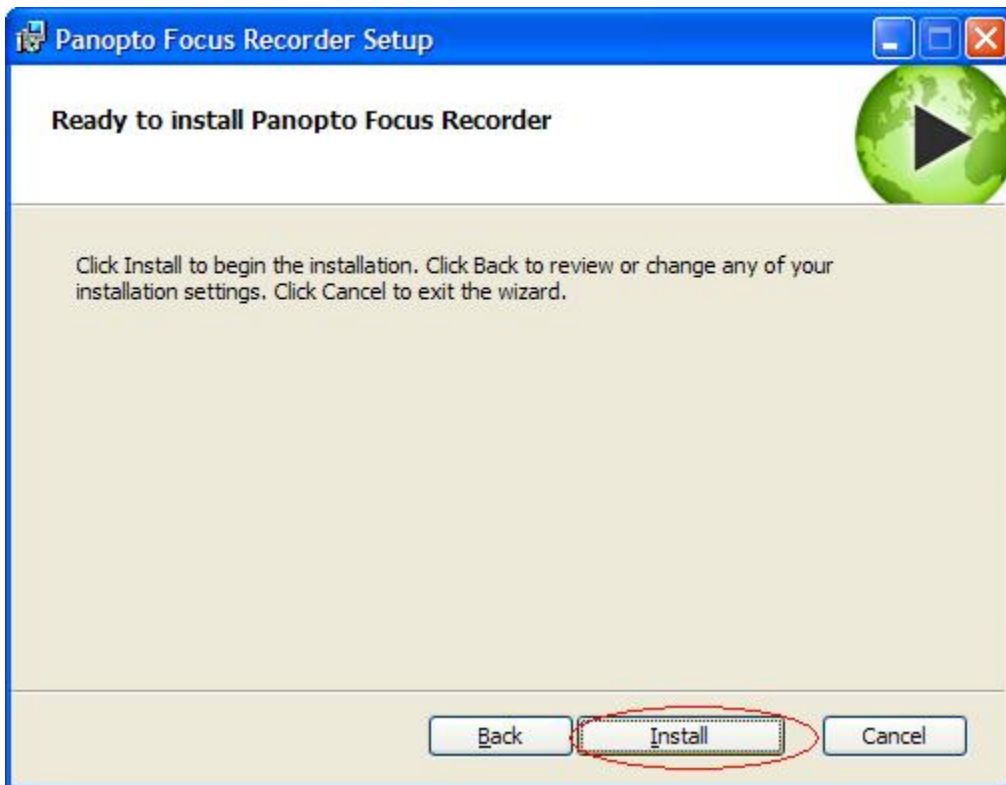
Panopto Focus Recorder Setup

Ready to install Panopto Focus Recorder

Click Install to begin the installation. Click Back to review or change any of your installation settings. Click Cancel to exit the wizard.

Back
Install
Cancel